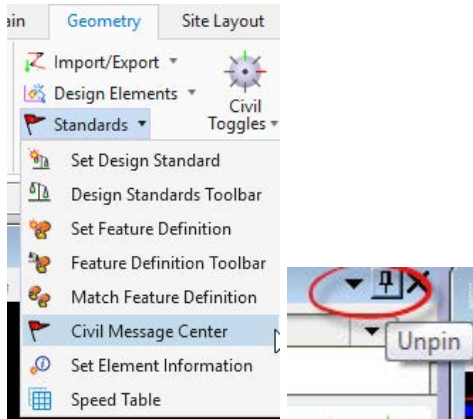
ain Geometry Site Layout

Import/Export ▾
Design Elements ▾
Standards ▾
Civil Toggles ▾

Set Design Standard
Design Standards Toolbar
Set Feature Definition
Feature Definition Toolbar
Match Feature Definition
Civil Message Center
Set Element Information
Speed Table

Unpin